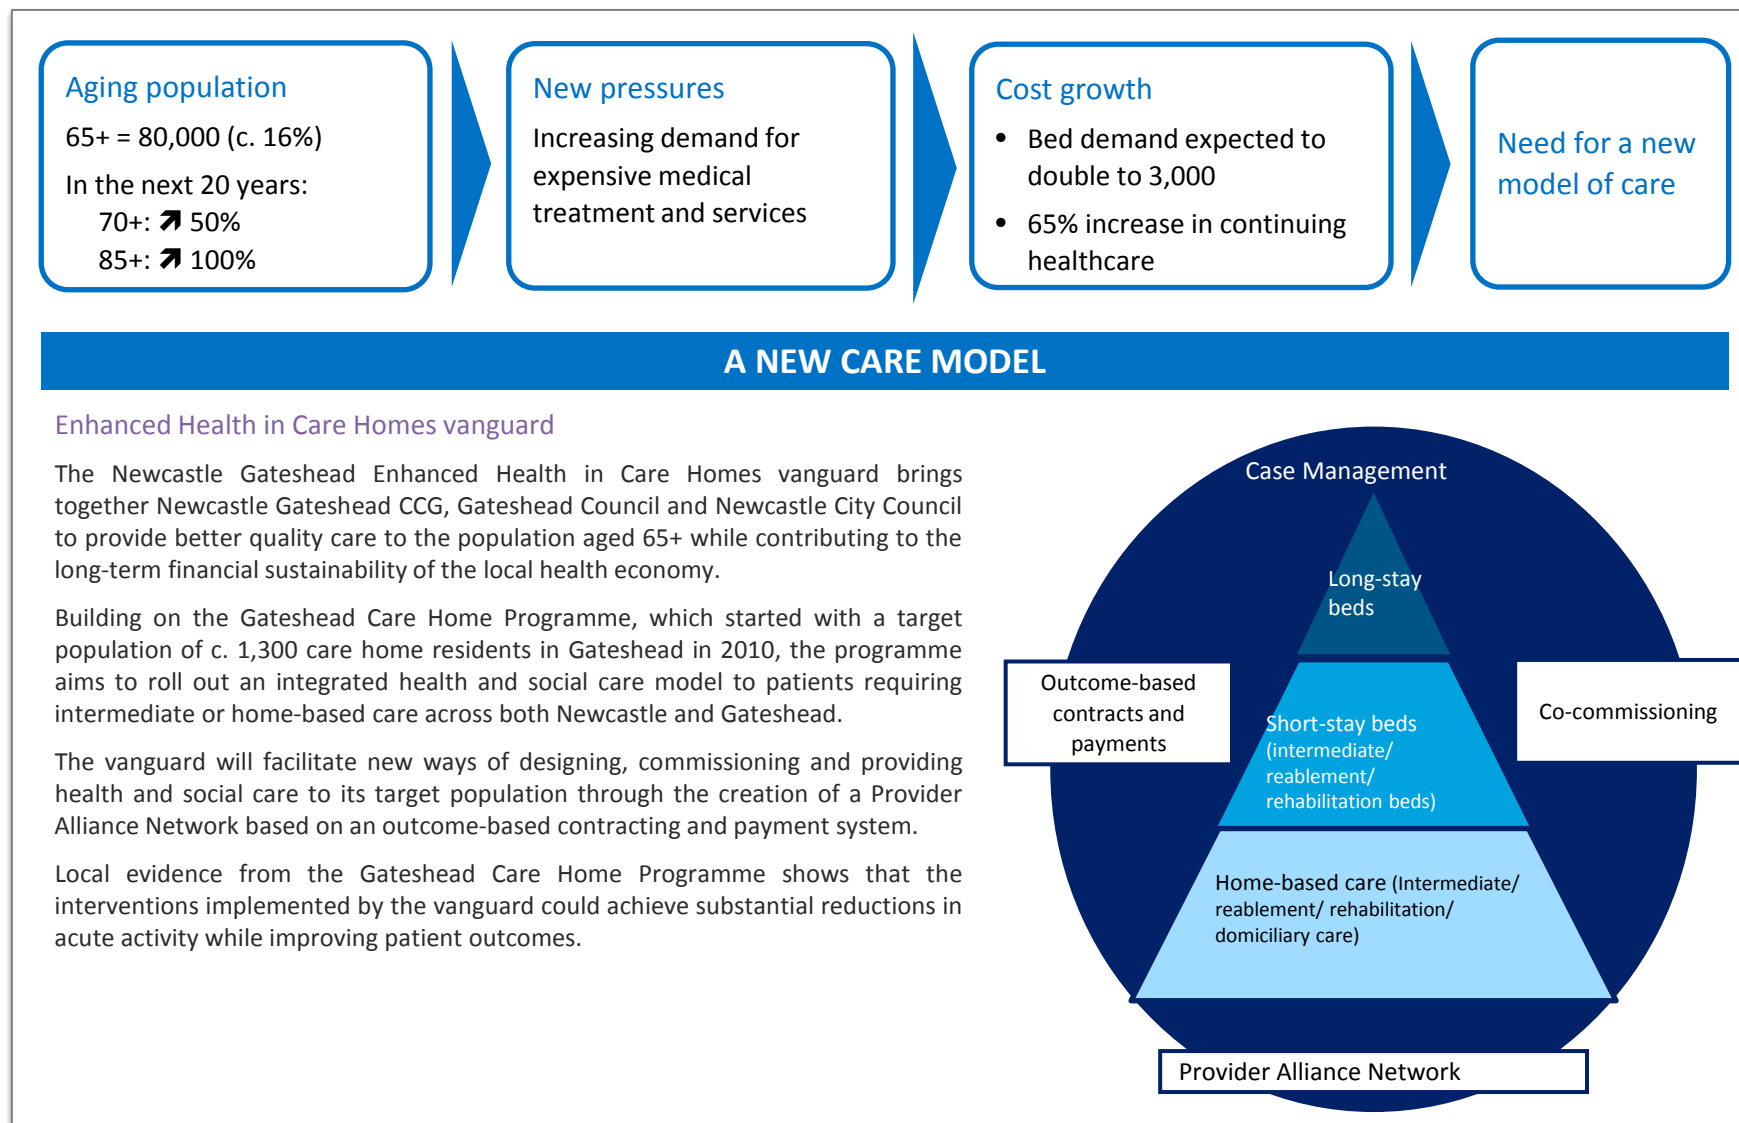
Aging population

65+ = 80,000 (c. 16%)

In the next 20 years:
70+: ↗ 50%
85+: ↗ 100%

New pressures

Increasing demand for expensive medical treatment and services

Cost growth

- Bed demand expected to double to 3,000
- 65% increase in continuing healthcare

Need for a new model of care

A NEW CARE MODEL

Enhanced Health in Care Homes vanguard

The Newcastle Gateshead Enhanced Health in Care Homes vanguard brings together Newcastle Gateshead CCG, Gateshead Council and Newcastle City Council to provide better quality care to the population aged 65+ while contributing to the long-term financial sustainability of the local health economy.

Building on the Gateshead Care Home Programme, which started with a target population of c. 1,300 care home residents in Gateshead in 2010, the programme aims to roll out an integrated health and social care model to patients requiring intermediate or home-based care across both Newcastle and Gateshead.

The vanguard will facilitate new ways of designing, commissioning and providing health and social care to its target population through the creation of a Provider Alliance Network based on an outcome-based contracting and payment system.

Local evidence from the Gateshead Care Home Programme shows that the interventions implemented by the vanguard could achieve substantial reductions in acute activity while improving patient outcomes.

Case Management

Long-stay beds

Outcome-based contracts and payments

Co-commissioning

Short-stay beds (intermediate/ reablement/ rehabilitation beds)

Home-based care (Intermediate/ reablement/ rehabilitation/ domiciliary care)

Provider Alliance Network